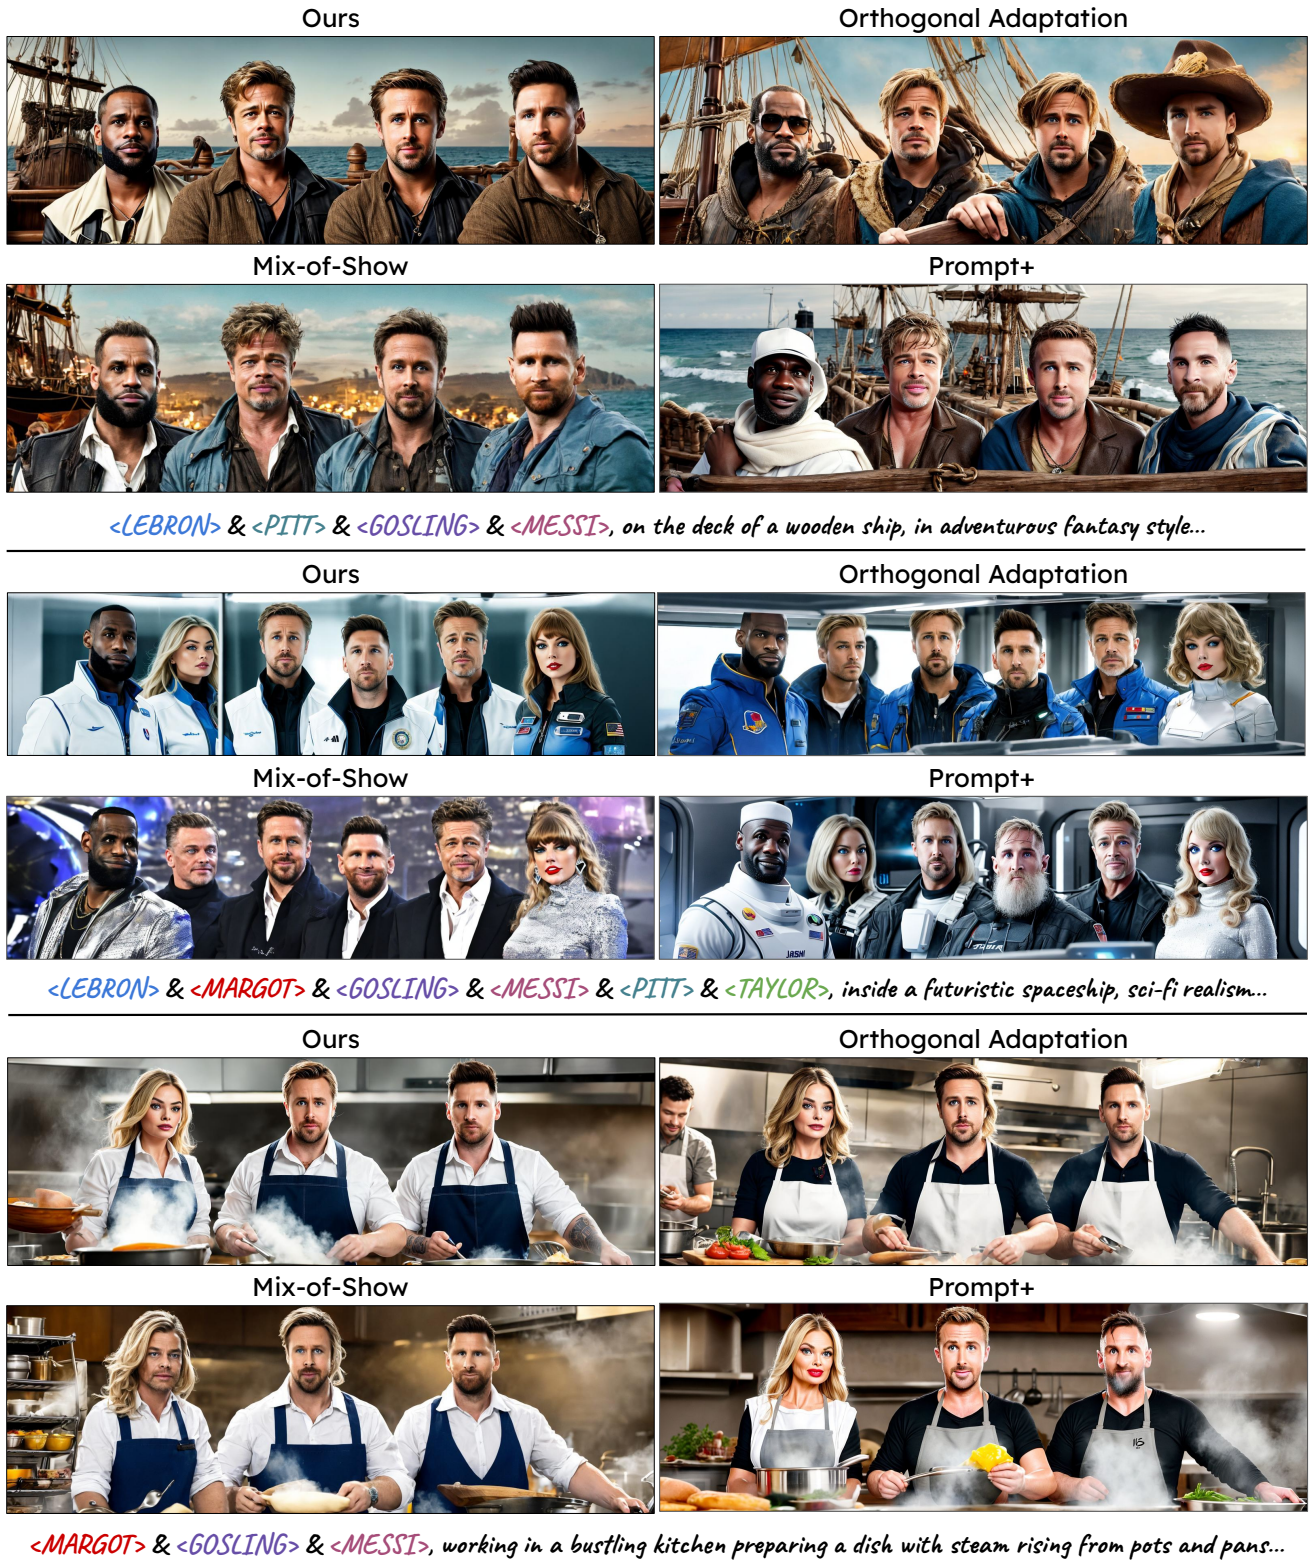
Ours

Orthogonal Adaptation

Mix-of-Show

Prompt+

<LEBRON> & <PITT> & <GOSLING> & <MESSI>, on the deck of a wooden ship, in adventurous fantasy style...

Ours

Orthogonal Adaptation

Mix-of-Show

Prompt+

<LEBRON> & <MARGOT> & <GOSLING> & <MESSI> & <PITT> & <TAYLOR>, inside a futuristic spaceship, sci-fi realism...

Ours

Orthogonal Adaptation

Mix-of-Show

Prompt+

<MARGOT> & <GOSLING> & <MESSI>, working in a bustling kitchen preparing a dish with steam rising from pots and pans...